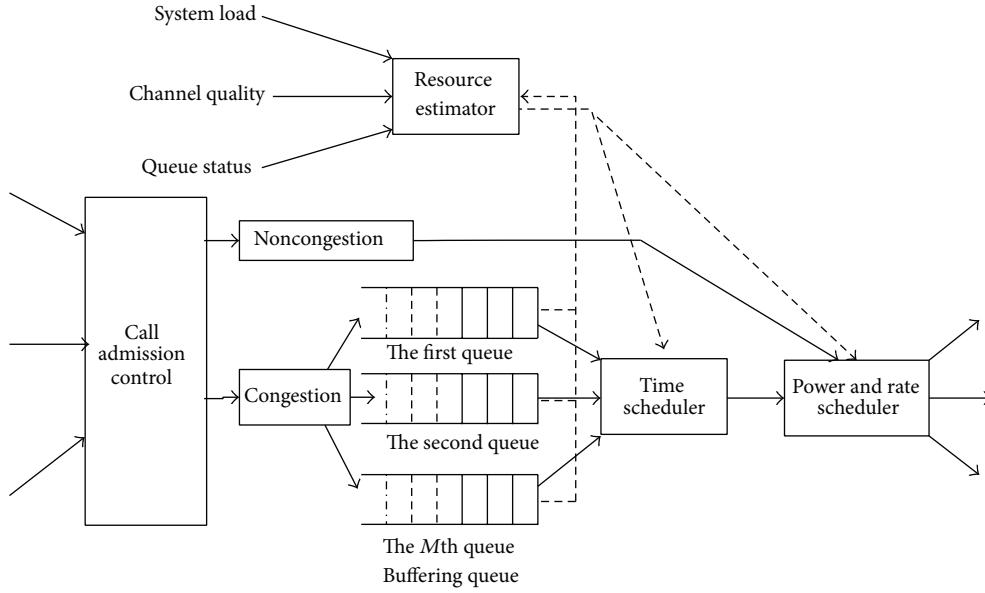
System load

Channel quality

Queue status

Resource estimator

Noncongestion

Call admission control

Congestion

The first queue

The second queue

The $M$th queue

Buffering queue

Time scheduler

Power and rate scheduler